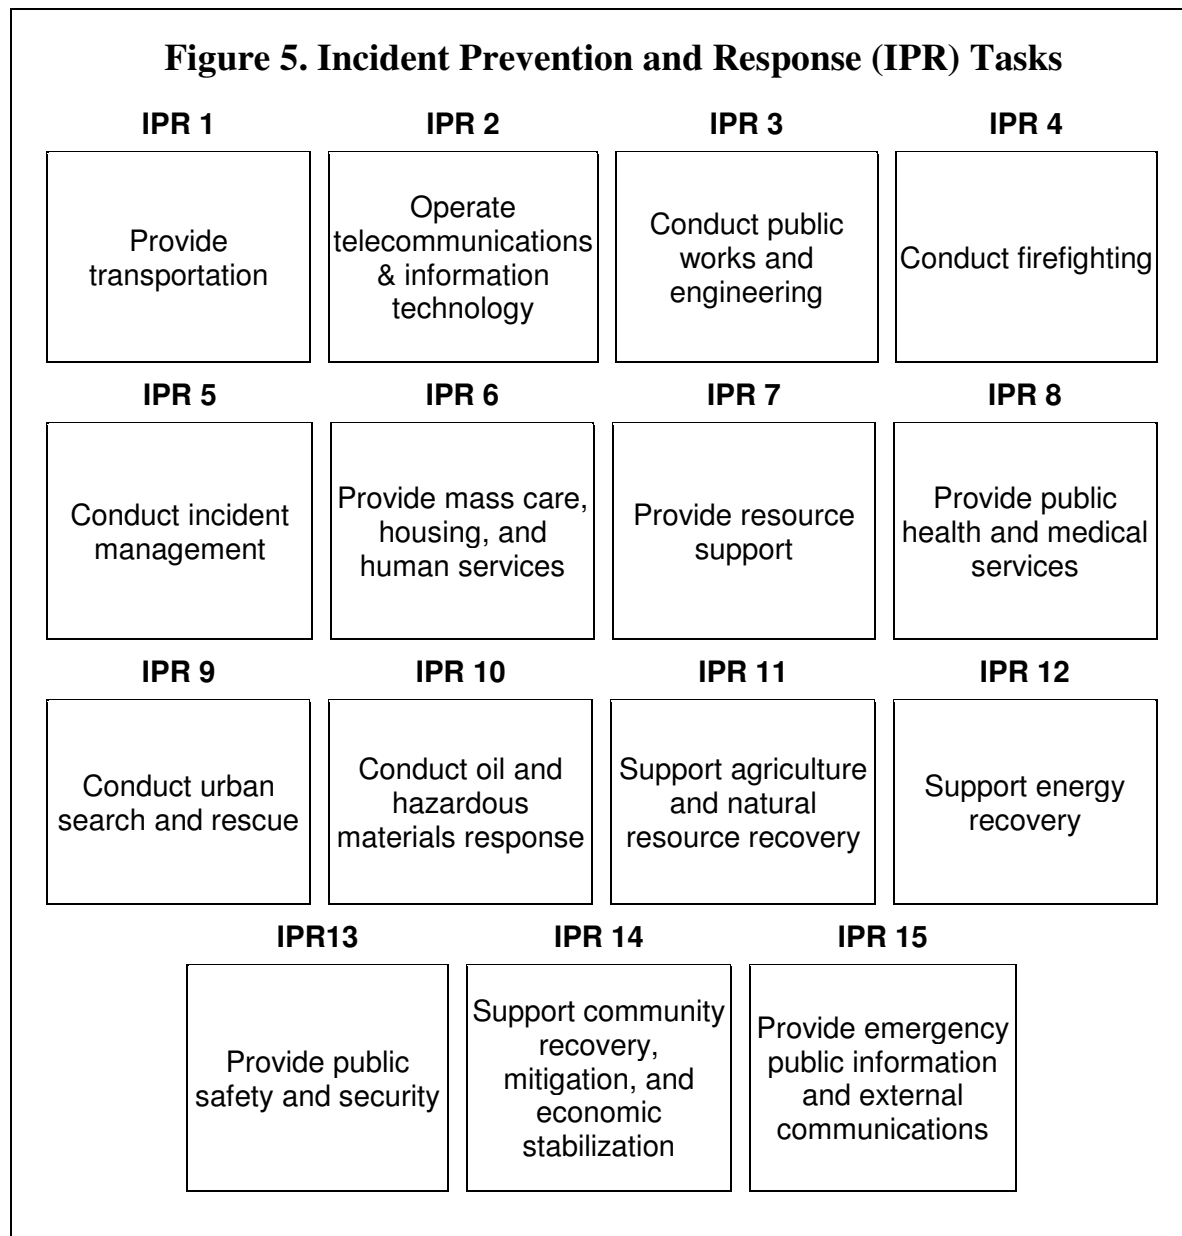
Figure 5. Incident Prevention and Response (IPR) Tasks

IPR 1
Provide transportation

IPR 2
Operate telecommunications & information technology

IPR 3
Conduct public works and engineering

IPR 4
Conduct firefighting

IPR 5
Conduct incident management

IPR 6
Provide mass care, housing, and human services

IPR 7
Provide resource support

IPR 8
Provide public health and medical services

IPR 9
Conduct urban search and rescue

IPR 10
Conduct oil and hazardous materials response

IPR 11
Support agriculture and natural resource recovery

IPR 12
Support energy recovery

IPR13
Provide public safety and security

IPR 14
Support community recovery, mitigation, and economic stabilization

IPR 15
Provide emergency public information and external communications